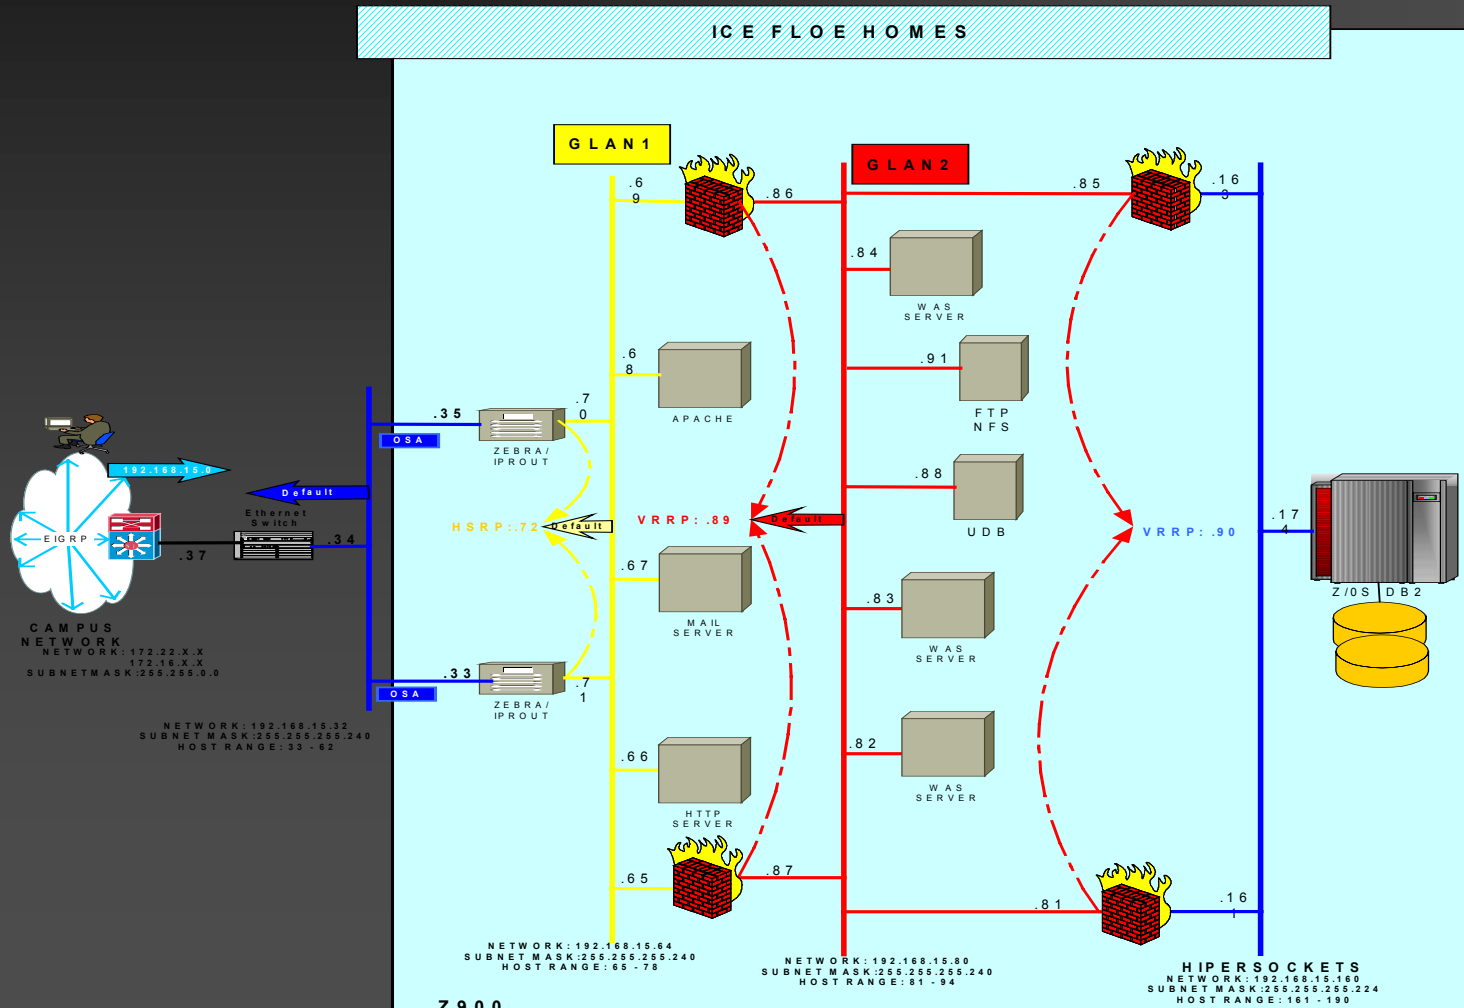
ICE FLOE HOMES

GLAN1

GLAN2

.69

.86

.85

.163

.84

WAS SERVER

.68

APACHE

.91

FTP NFS

.35

.70

OSA

ZEBRA/ IPROUT

192.168.15.0

Default

Ethernet Switch

.88

UDB

HSRP:.72

Default

VRRP:.89

Default

VRRP:.90

.174

EIGRP

.37

.34

.67

MAIL SERVER

.83

WAS SERVER

Z/0S DB2

CAMPUS NETWORK

NETWORK:172.22.X.X 172.16.X.X

SUBNETMASK:255.255.0.0

.33

.71

OSA

ZEBRA/ IPROUT

NETWORK:192.168.15.32

SUBNETMASK:255.255.255.240

HOST RANGE:33 - 62

.82

WAS SERVER

.66

HTTP SERVER

.87

.65

.81

.161

NETWORK:192.168.15.64

SUBNETMASK:255.255.255.240

HOST RANGE:65 - 78

NETWORK:192.168.15.80

SUBNETMASK:255.255.255.240

HOST RANGE:81 - 94

HIPERSOCKETS

NETWORK:192.168.15.160

SUBNETMASK:255.255.255.224

HOST RANGE:161 - 190

Z900